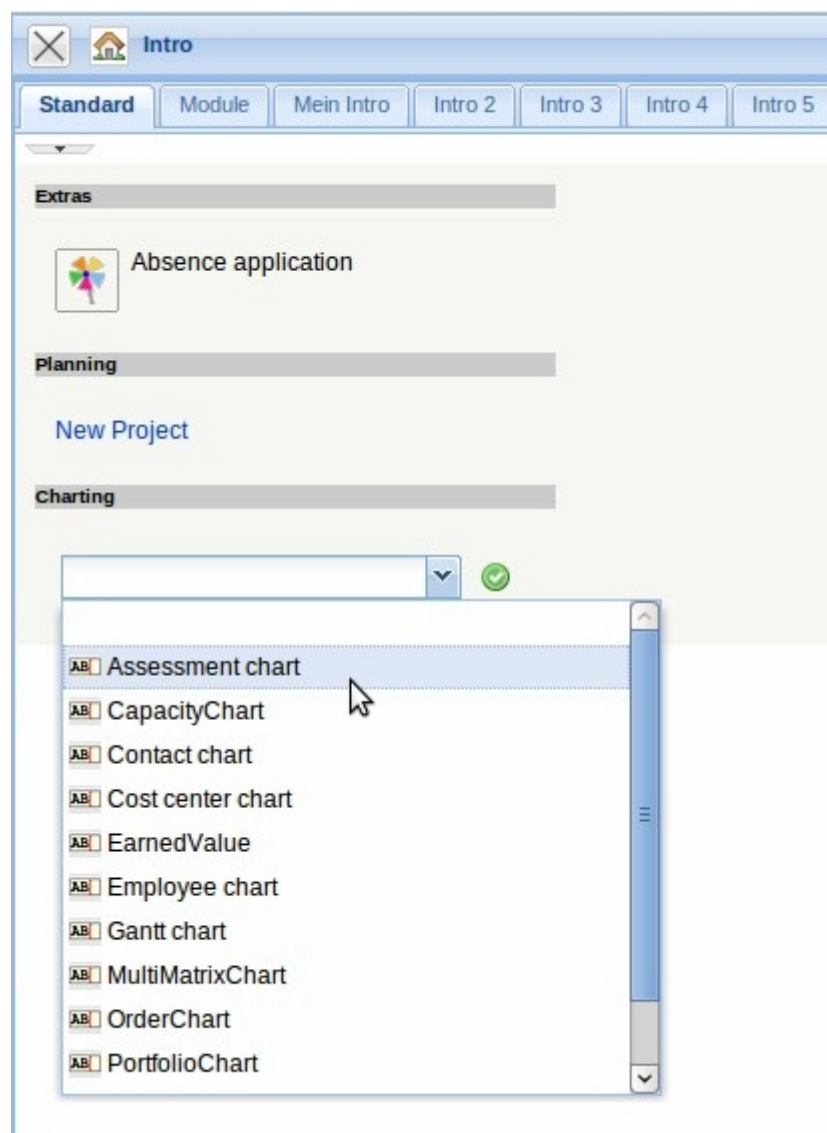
Intro

Standard | Module | Mein Intro | Intro 2 | Intro 3 | Intro 4 | Intro 5

Extras

Absence application

Planning

New Project

Charting

AB Assessment chart
AB CapacityChart
AB Contact chart
AB Cost center chart
AB EarnedValue
AB Employee chart
AB Gantt chart
AB MultiMatrixChart
AB OrderChart
AB PortfolioChart